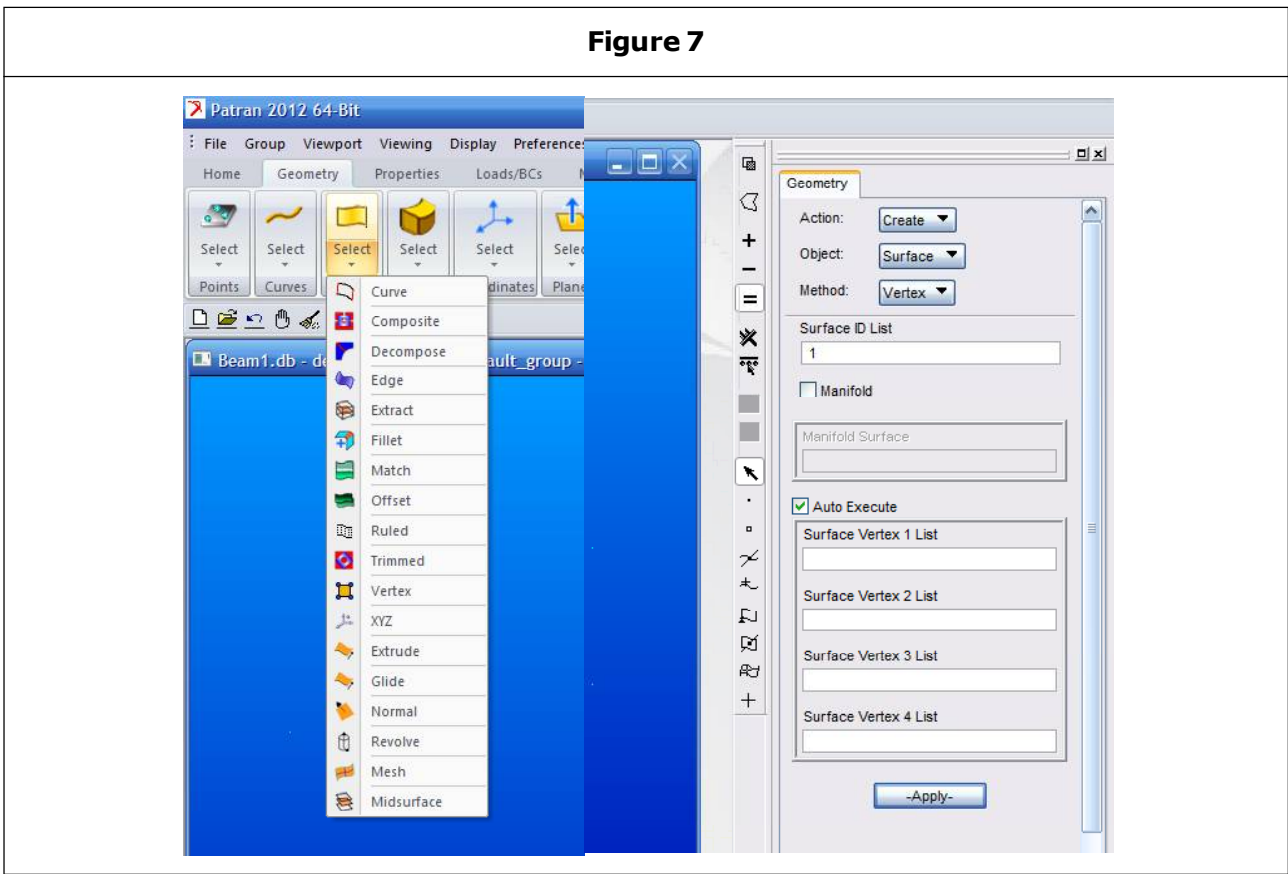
Figure 7

Patran 2012 64-Bit

File Group Viewport Viewing Display Preference

Home Geometry Properties Loads/BCs

Select Select Select Select Select Selec

Points Curves dinates Plane

Beam1.db - de ault_group -

Curve
Composite
Decompose
Edge
Extract
Fillet
Match
Offset
Ruled
Trimmed
Vertex
XYZ
Extrude
Glide
Normal
Revolve
Mesh
Midsurface

Geometry

Action: Create
Object: Surface
Method: Vertex

Surface ID List
1

Manifold

Manifold Surface

Auto Execute

Surface Vertex 1 List

Surface Vertex 2 List

Surface Vertex 3 List

Surface Vertex 4 List

-Apply-